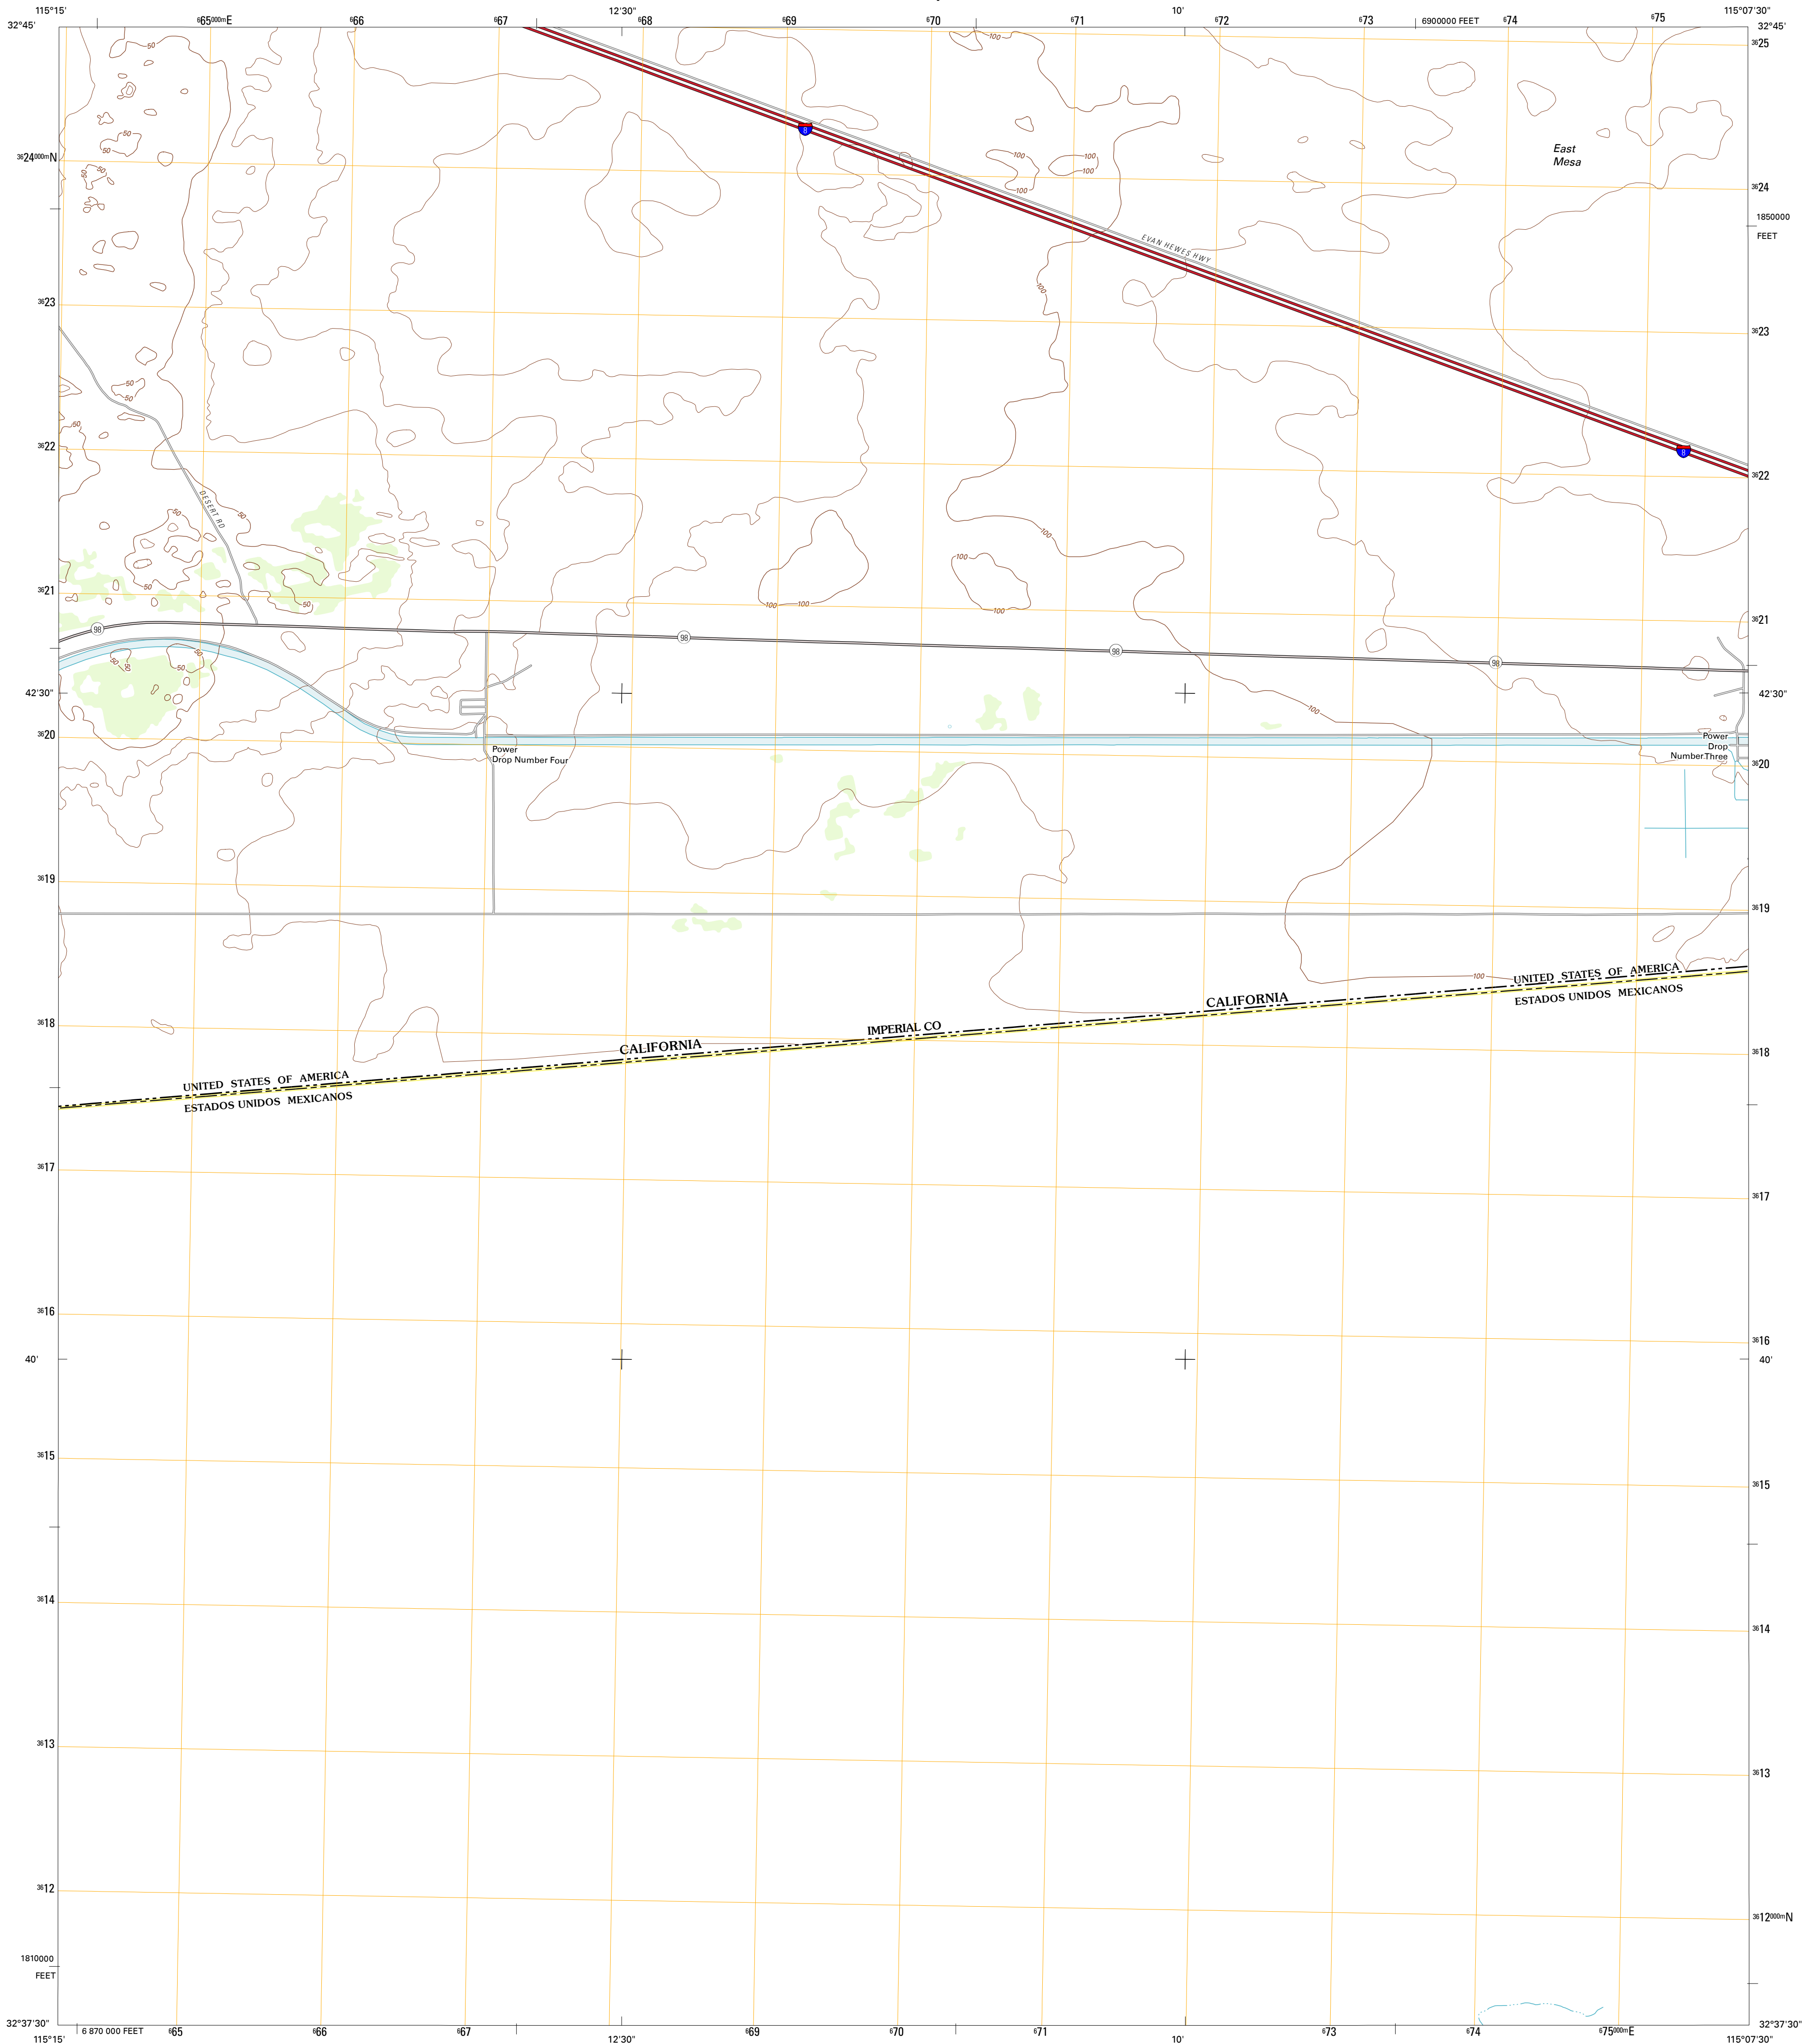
115°15' 32°45' $^{6}65^{000m}$E $^{6}66$ $^{6}67$ 12'30" $^{6}68$ $^{6}69$ $^{6}70$ $^{6}71$ 10' $^{6}72$ $^{6}73$ 6900000 FEET $^{6}74$ $^{6}75$ 115°07'30" 32°45'

$^{36}25$

$^{36}24^{000m}$N

$^{36}24$

1850000 FEET

$^{36}23$

$^{36}22$

$^{36}21$

42'30"

$^{36}20$

$^{36}19$

$^{36}18$

$^{36}17$

$^{36}16$

40'

$^{36}15$

$^{36}14$

$^{36}13$

$^{36}12$

$^{36}12^{000m}$N

1810000 FEET

East Mesa

EVAN HEWES HWY

8

DESERT RD

50

100

98

Power Drop Number Four

Power Drop Number Three

UNITED STATES OF AMERICA
ESTADOS UNIDOS MEXICANOS

CALIFORNIA

IMPERIAL CO

CALIFORNIA

UNITED STATES OF AMERICA
ESTADOS UNIDOS MEXICANOS

32°37'30" 115°15' 6 870 000 FEET $^{6}65$ $^{6}66$ $^{6}67$ 12'30" $^{6}69$ $^{6}70$ $^{6}71$ 10' $^{6}73$ $^{6}74$ $^{6}75^{000m}$E 32°37'30" 115°07'30"